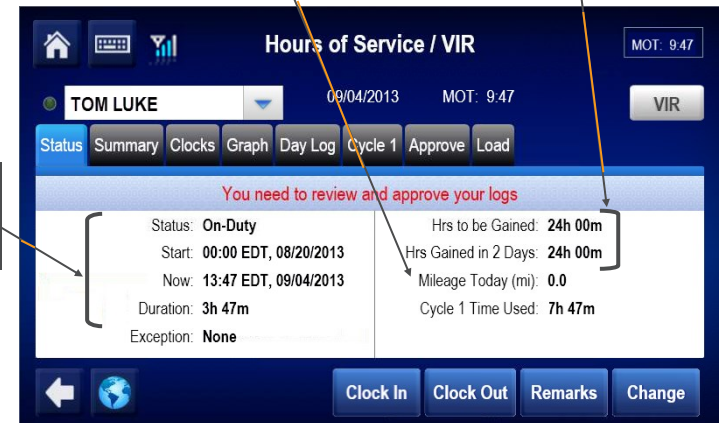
Hours of Service / VIR

MOT: 9:47

TOM LUKE

09/04/2013

MOT: 9:47

VIR

Status Summary Clocks Graph Day Log Cycle 1 Approve Load

You need to review and approve your logs

Status: On-Duty
Start: 00:00 EDT, 08/20/2013
Now: 13:47 EDT, 09/04/2013
Duration: 3h 47m
Exception: None

Hrs to be Gained: 24h 00m
Hrs Gained in 2 Days: 24h 00m
Mileage Today (mi): 0.0
Cycle 1 Time Used: 7h 47m

Clock In Clock Out Remarks Change